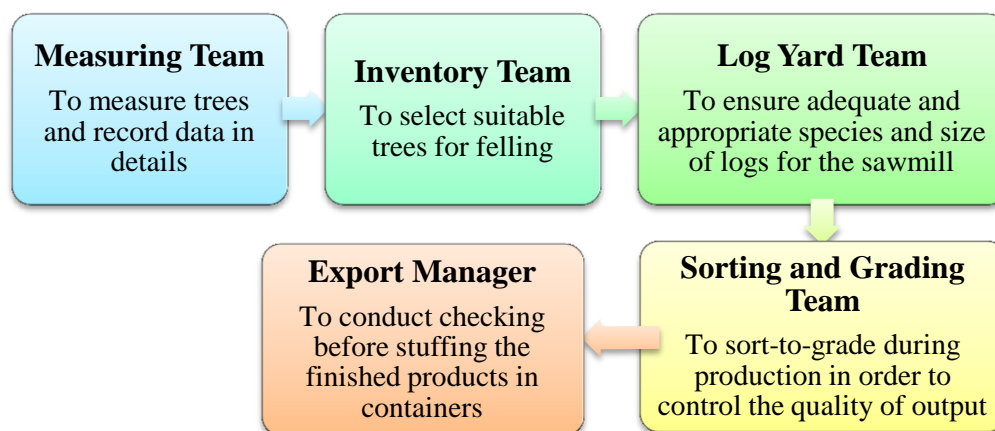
Measuring Team
To measure trees and record data in details

Inventory Team
To select suitable trees for felling

Log Yard Team
To ensure adequate and appropriate species and size of logs for the sawmill

Sorting and Grading Team
To sort-to-grade during production in order to control the quality of output

Export Manager
To conduct checking before stuffing the finished products in containers